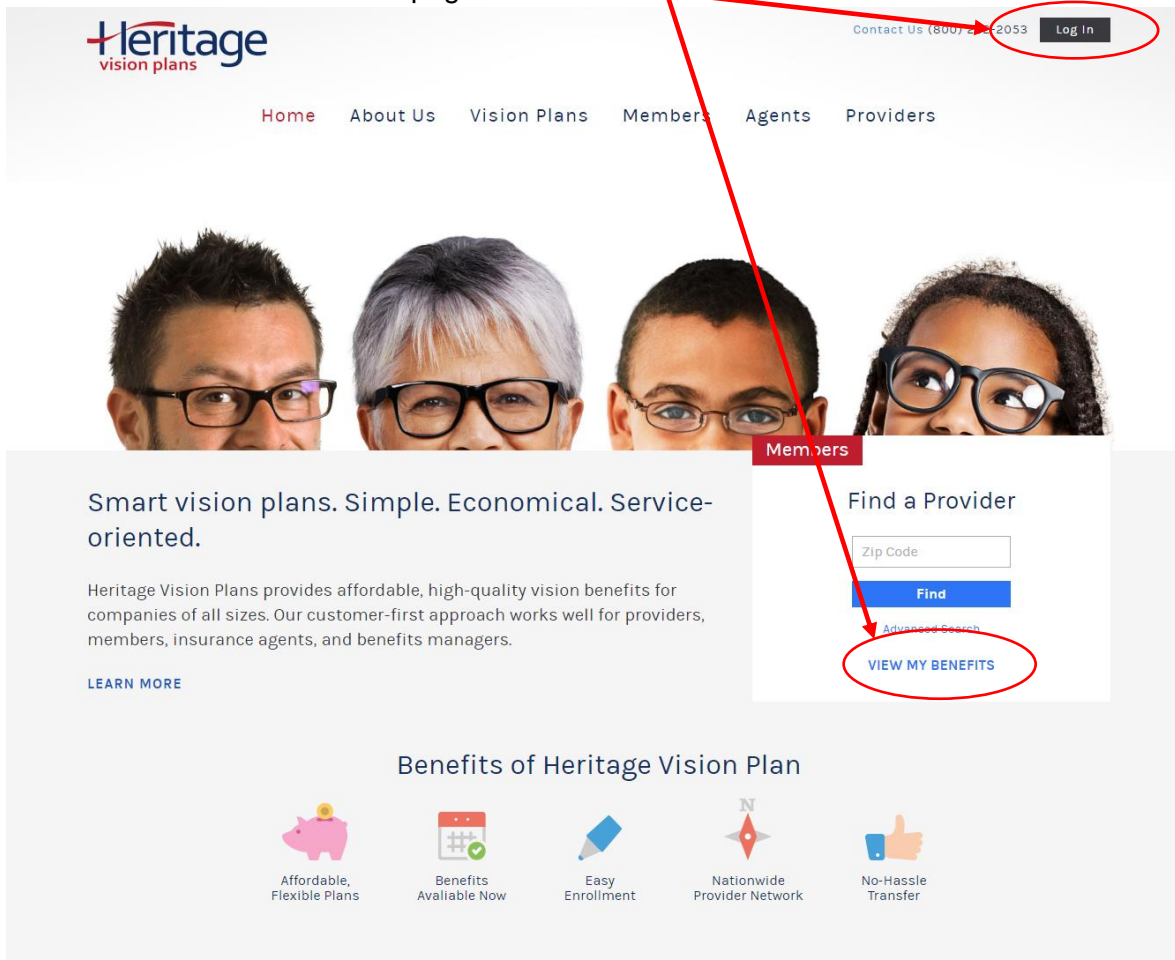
Heritage
vision plans

Contact Us (800) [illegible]2053 Log In

Home About Us Vision Plans Members Agents Providers

Members

Find a Provider

Zip Code

Find

Advanced Search

VIEW MY BENEFITS

Smart vision plans. Simple. Economical. Service-oriented.

Heritage Vision Plans provides affordable, high-quality vision benefits for companies of all sizes. Our customer-first approach works well for providers, members, insurance agents, and benefits managers.

LEARN MORE

Benefits of Heritage Vision Plan

Affordable, Flexible Plans

Benefits Avaliable Now

Easy Enrollment

N

Nationwide Provider Network

No-Hassle Transfer